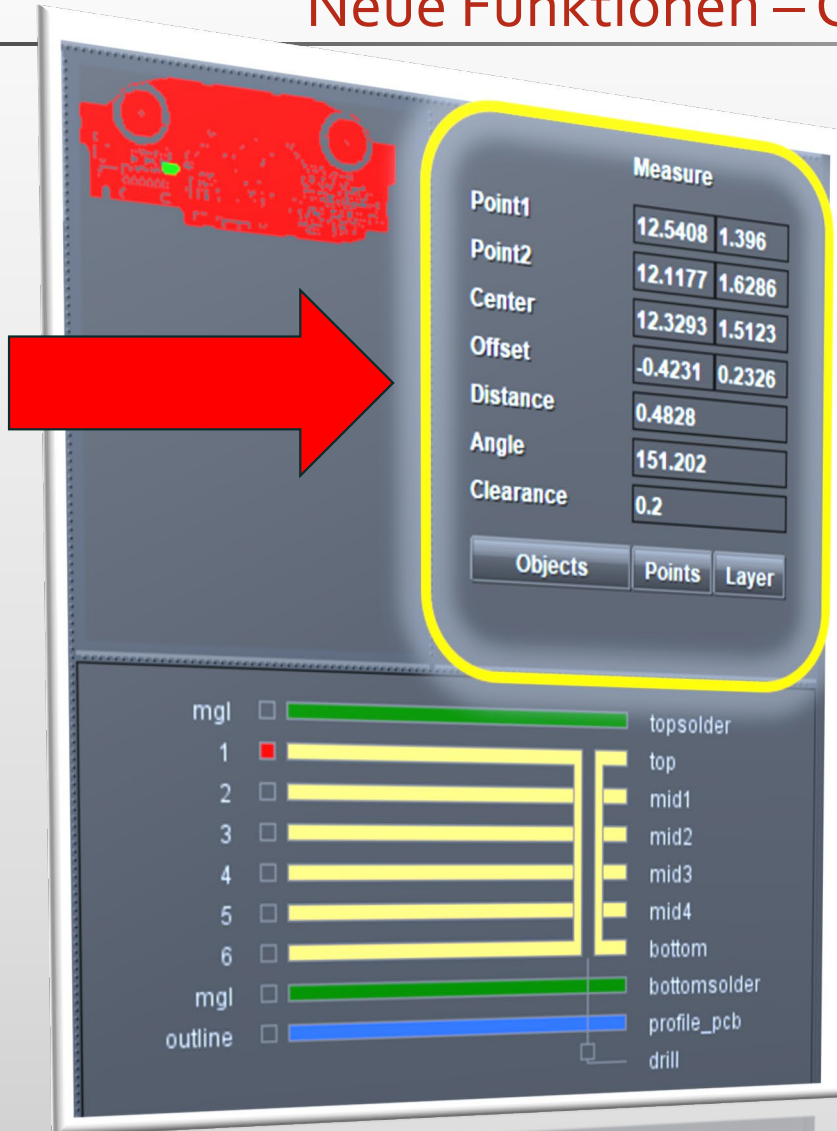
Neue Funktionen – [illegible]

Measure

| | | |
|---|---|---|
| Point1 | 12.5408 | 1.396 |
| Point2 | 12.1177 | 1.6286 |
| Center | 12.3293 | 1.5123 |
| Offset | -0.4231 | 0.2326 |
| Distance | 0.4828 | |
| Angle | 151.202 | |
| Clearance | 0.2 | |

Objects Points Layer

mgl topsolder
1 top
2 mid1
3 mid2
4 mid3
5 mid4
6 bottom
mgl bottomsolder
outline profile_pcb
drill